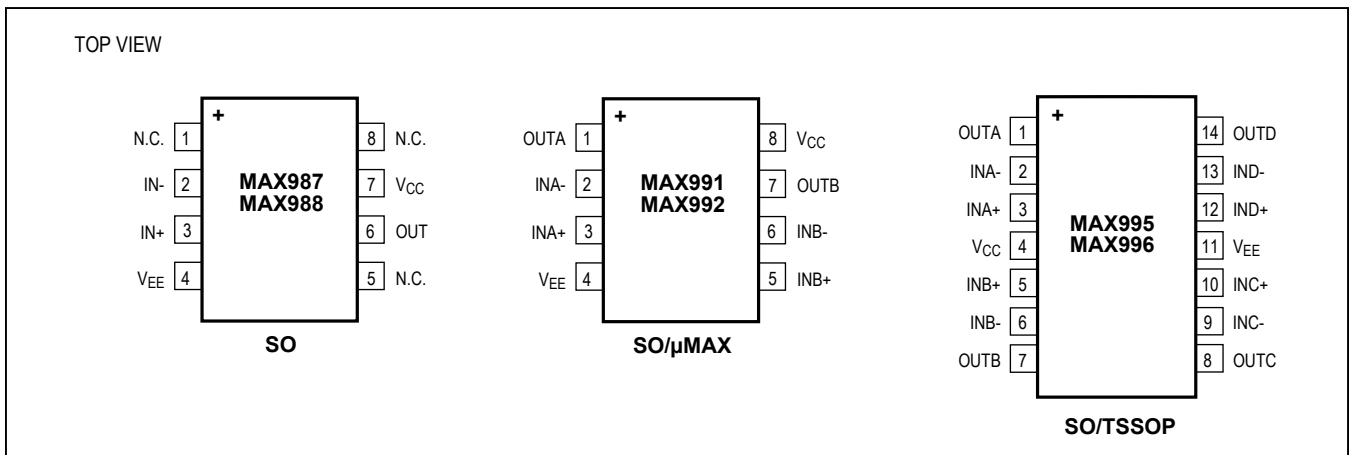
TOP VIEW

+

N.C. 1
IN- 2
IN+ 3
$V_{EE}$ 4

MAX987
MAX988

8 N.C.
7 $V_{CC}$
6 OUT
5 N.C.

SO

+

OUTA 1
INA- 2
INA+ 3
$V_{EE}$ 4

MAX991
MAX992

8 $V_{CC}$
7 OUTB
6 INB-
5 INB+

SO/μMAX

+

OUTA 1
INA- 2
INA+ 3
$V_{CC}$ 4
INB+ 5
INB- 6
OUTB 7

MAX995
MAX996

14 OUTD
13 IND-
12 IND+
11 $V_{EE}$
10 INC+
9 INC-
8 OUTC

SO/TSSOP